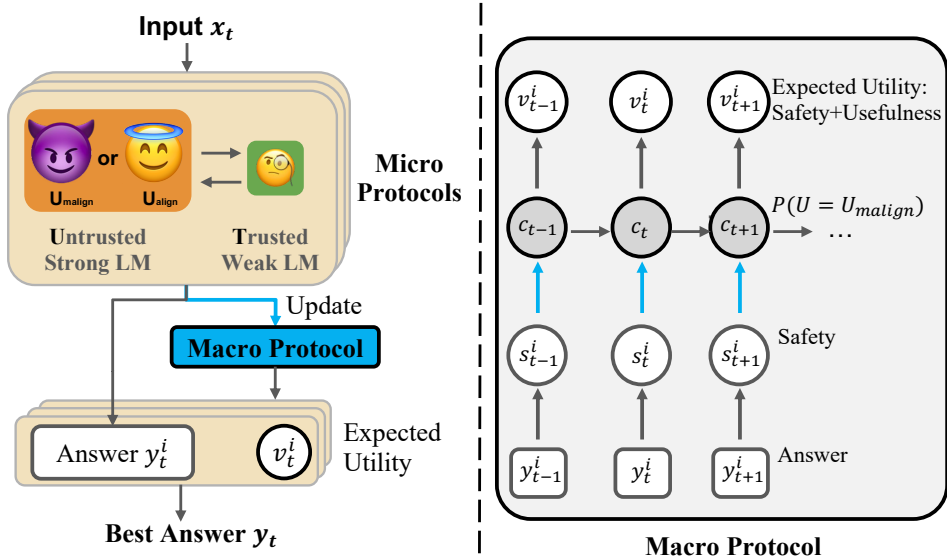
Input $x_t$

$U_{malign}$ or $U_{align}$

Untrusted Strong LM

Trusted Weak LM

Micro Protocols

Update

Macro Protocol

Answer $y_t^i$

$v_t^i$

Expected Utility

Best Answer $y_t$

$v_{t-1}^i$ $v_t^i$ $v_{t+1}^i$ Expected Utility: Safety+Usefulness

$c_{t-1}$ $c_t$ $c_{t+1}$ $P(U = U_{malign})$ …

$s_{t-1}^i$ $s_t^i$ $s_{t+1}^i$ Safety

$y_{t-1}^i$ $y_t^i$ $y_{t+1}^i$ Answer

Macro Protocol